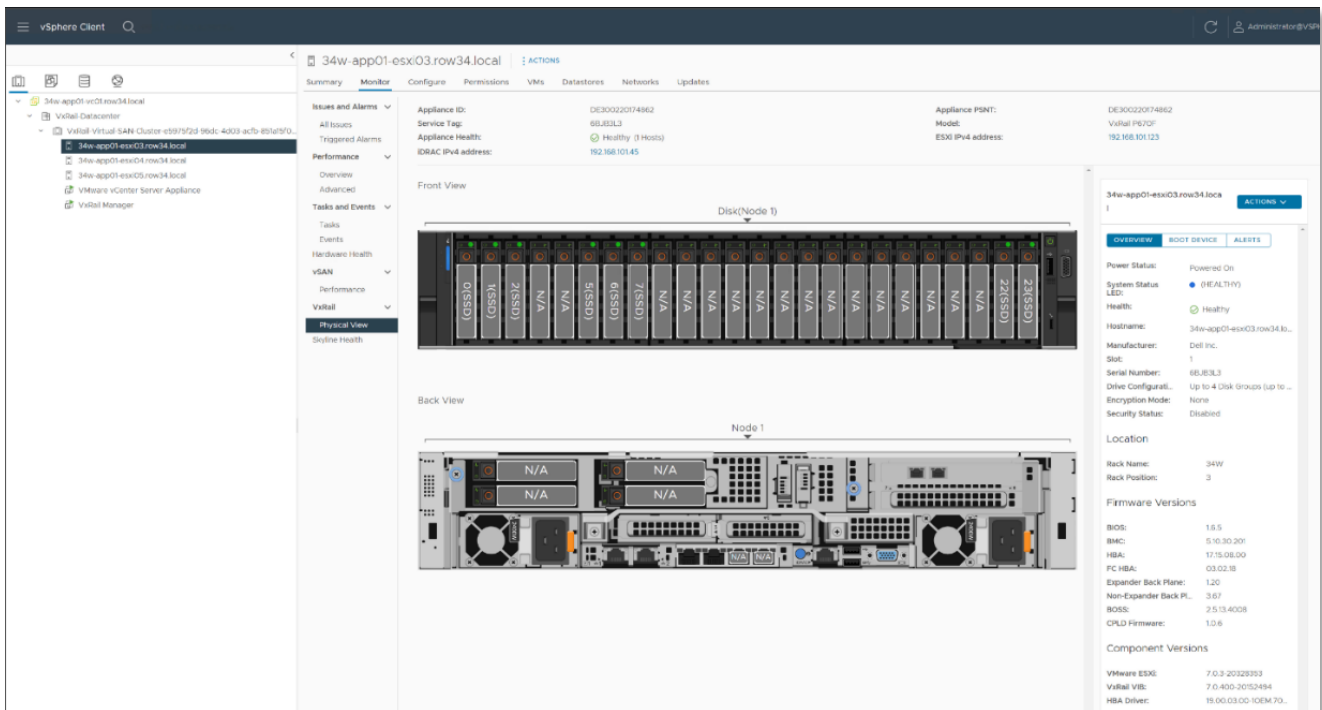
vSphere Client

Administrator@VSP

34w-app01-vc01.row34.local
VxRail-Datacenter
VxRail-Virtual-SAN-Cluster-eb975f2d-96dc-4d03-acfb-851a1f0...
34w-app01-esxi03.row34.local
34w-app01-esxi04.row34.local
34w-app01-esxi05.row34.local
VMware vCenter Server Appliance
VxRail Manager

34w-app01-esxi03.row34.local | ACTIONS

Summary Monitor Configure Permissions VMs Datastores Networks Updates

Issues and Alarms
All Issues
Triggered Alarms
Performance
Overview
Advanced
Tasks and Events
Tasks
Events
Hardware Health
vSAN
Performance
VxRail
Physical View
Skyline Health

Appliance ID: DE300220174862
Service Tag: 6BJB3L3
Appliance Health: Healthy (1 Hosts)
iDRAC IPv4 address: 192.168.101.45
Appliance PSNT: DE300220174862
Model: VxRail P670F
ESXI IPv4 address: 192.168.101.123

Front View

Disk(Node 1)

0(SSD) 1(SSD) 2(SSD) N/A N/A 5(SSD) 6(SSD) 7(SSD) N/A N/A N/A N/A N/A N/A N/A N/A N/A N/A N/A N/A N/A N/A 22(SSD) 23(SSD)

Back View

Node 1

N/A N/A N/A N/A N/A N/A

34w-app01-esxi03.row34.local
ACTIONS

OVERVIEW BOOT DEVICE ALERTS

Power Status: Powered On
System Status LED: (HEALTHY)
Health: Healthy
Hostname: 34w-app01-esxi03.row34.lo...
Manufacturer: Dell Inc.
Slot: 1
Serial Number: 6BJB3L3
Drive Configurati... Up to 4 Disk Groups (up to ...
Encryption Mode: None
Security Status: Disabled

Location

Rack Name: 34W
Rack Position: 3

Firmware Versions

BIOS: 1.6.5
BMC: 5.10.30.20
HBA: 17.15.08.00
FC HBA: 03.02.18
Expander Back Plane: 1.20
Non-Expander Back Pl... 3.67
BOSS: 2.5.13.4008
CPLD Firmware: 1.0.6

Component Versions

VMware ESXi: 7.0.3-20328353
VxRail VIB: 7.0.400-20152494
HBA Driver: 19.00.03.00-1OEM.70...